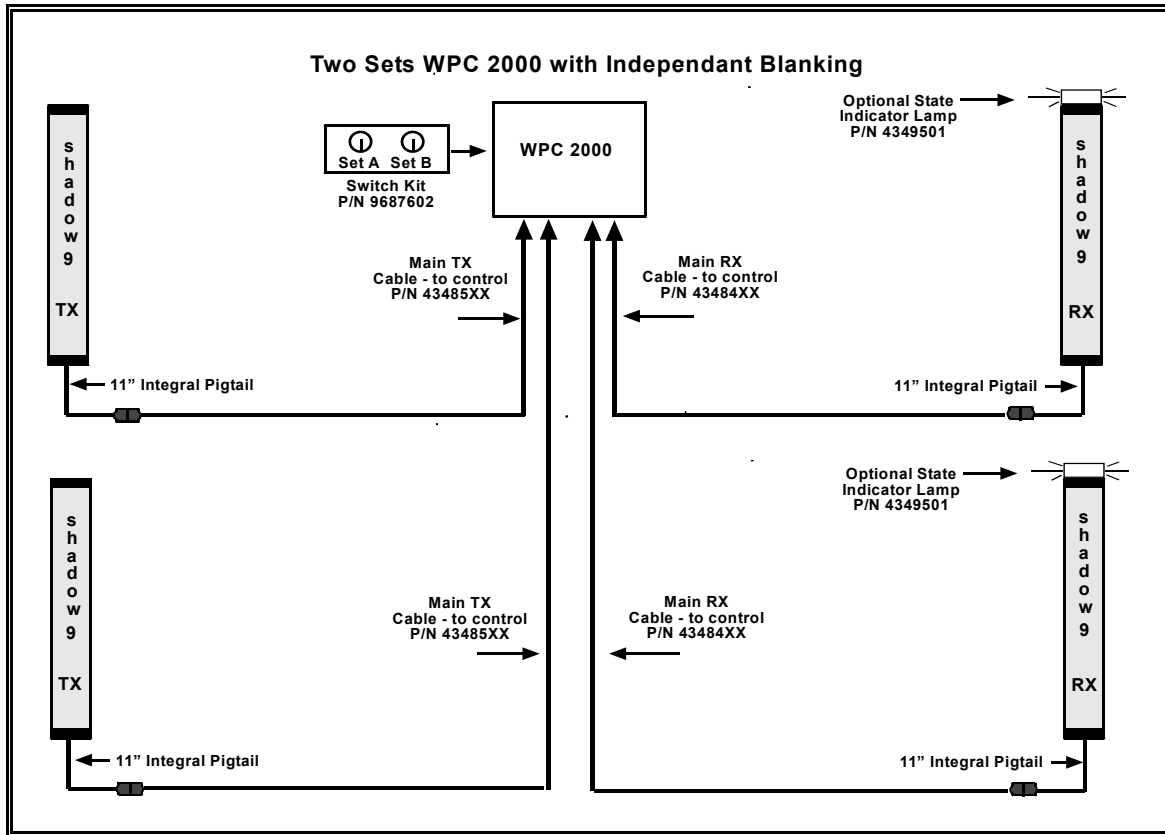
Two Sets WPC 2000 with Independant Blanking

shadow 9
TX

Set A Set B
Switch Kit
P/N 9687602

WPC 2000

Optional State Indicator Lamp
P/N 4349501

shadow 9
RX

Main TX
Cable - to control
P/N 43485XX

Main RX
Cable - to control
P/N 43484XX

11" Integral Pigtail

11" Integral Pigtail

shadow 9
TX

Optional State Indicator Lamp
P/N 4349501

shadow 9
RX

Main TX
Cable - to control
P/N 43485XX

Main RX
Cable - to control
P/N 43484XX

11" Integral Pigtail

11" Integral Pigtail